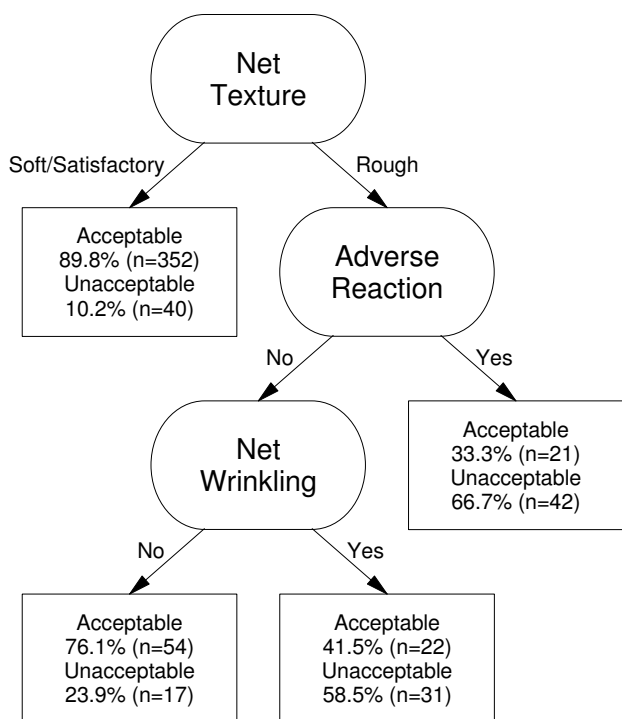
Net Texture

Soft/Satisfactory

Rough

Acceptable
89.8% (n=352)
Unacceptable
10.2% (n=40)

Adverse Reaction

No

Yes

Acceptable
33.3% (n=21)
Unacceptable
66.7% (n=42)

Net Wrinkling

No

Yes

Acceptable
76.1% (n=54)
Unacceptable
23.9% (n=17)

Acceptable
41.5% (n=22)
Unacceptable
58.5% (n=31)